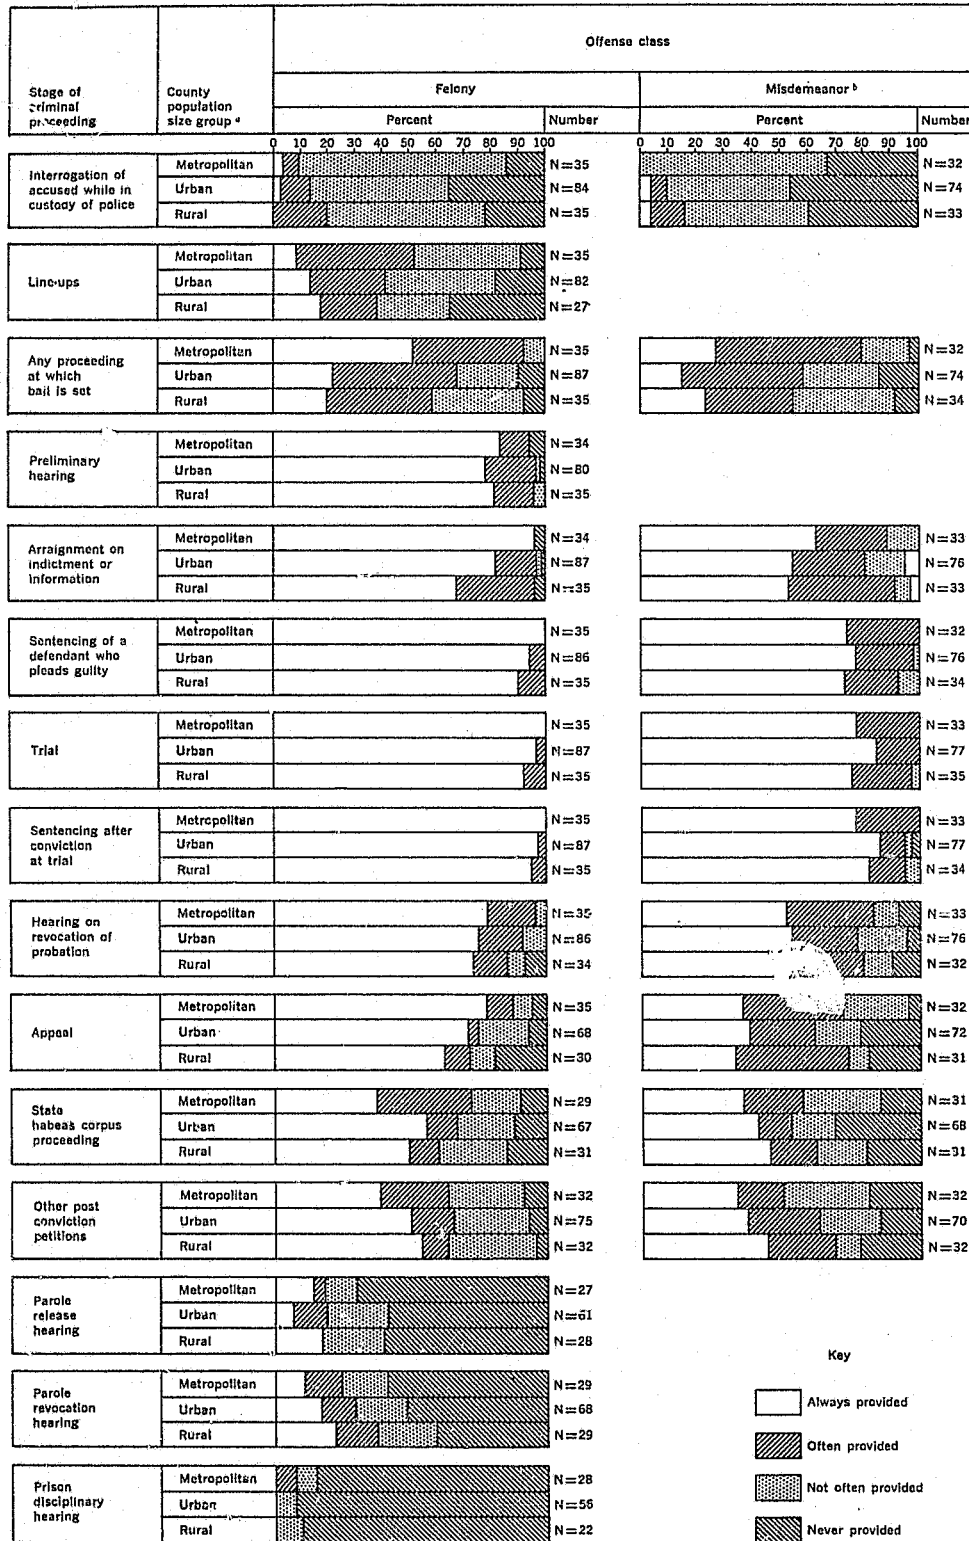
Offense class

| Stage of criminal proceeding | County population size group ª | Felony Percent | Felony Number | Misdemeanor ᵇ Percent | Misdemeanor ᵇ Number |
|---|---|---|---|---|---|
| | | 0 10 20 30 40 50 60 70 80 90 100 | | 0 10 20 30 40 50 60 70 80 90 100 | |
| Interrogation of accused while in custody of police | Metropolitan | | N=35 | | N=32 |
| | Urban | | N=84 | | N=74 |
| | Rural | | N=35 | | N=33 |
| Line-ups | Metropolitan | | N=35 | | |
| | Urban | | N=82 | | |
| | Rural | | N=27 | | |
| Any proceeding at which bail is set | Metropolitan | | N=35 | | N=32 |
| | Urban | | N=87 | | N=74 |
| | Rural | | N=35 | | N=34 |
| Preliminary hearing | Metropolitan | | N=34 | | |
| | Urban | | N=80 | | |
| | Rural | | N=35 | | |
| Arraignment on indictment or information | Metropolitan | | N=34 | | N=33 |
| | Urban | | N=87 | | N=76 |
| | Rural | | N=35 | | N=33 |
| Sentencing of a defendant who pleads guilty | Metropolitan | | N=35 | | N=32 |
| | Urban | | N=86 | | N=76 |
| | Rural | | N=35 | | N=34 |
| Trial | Metropolitan | | N=35 | | N=33 |
| | Urban | | N=87 | | N=77 |
| | Rural | | N=35 | | N=35 |
| Sentencing after conviction at trial | Metropolitan | | N=35 | | N=33 |
| | Urban | | N=87 | | N=77 |
| | Rural | | N=35 | | N=34 |
| Hearing on revocation of probation | Metropolitan | | N=35 | | N=33 |
| | Urban | | N=86 | | N=76 |
| | Rural | | N=34 | | N=32 |
| Appeal | Metropolitan | | N=35 | | N=32 |
| | Urban | | N=68 | | N=72 |
| | Rural | | N=30 | | N=31 |
| State habeas corpus proceeding | Metropolitan | | N=29 | | N=31 |
| | Urban | | N=67 | | N=68 |
| | Rural | | N=31 | | N=31 |
| Other post conviction petitions | Metropolitan | | N=32 | | N=32 |
| | Urban | | N=75 | | N=70 |
| | Rural | | N=32 | | N=32 |
| Parole release hearing | Metropolitan | | N=27 | | |
| | Urban | | N=61 | | |
| | Rural | | N=28 | | |
| Parole revocation hearing | Metropolitan | | N=29 | | |
| | Urban | | N=68 | | |
| | Rural | | N=29 | | |
| Prison disciplinary hearing | Metropolitan | | N=28 | | |
| | Urban | | N=56 | | |
| | Rural | | N=22 | | |

Key
Always provided
Often provided
Not often provided
Never provided